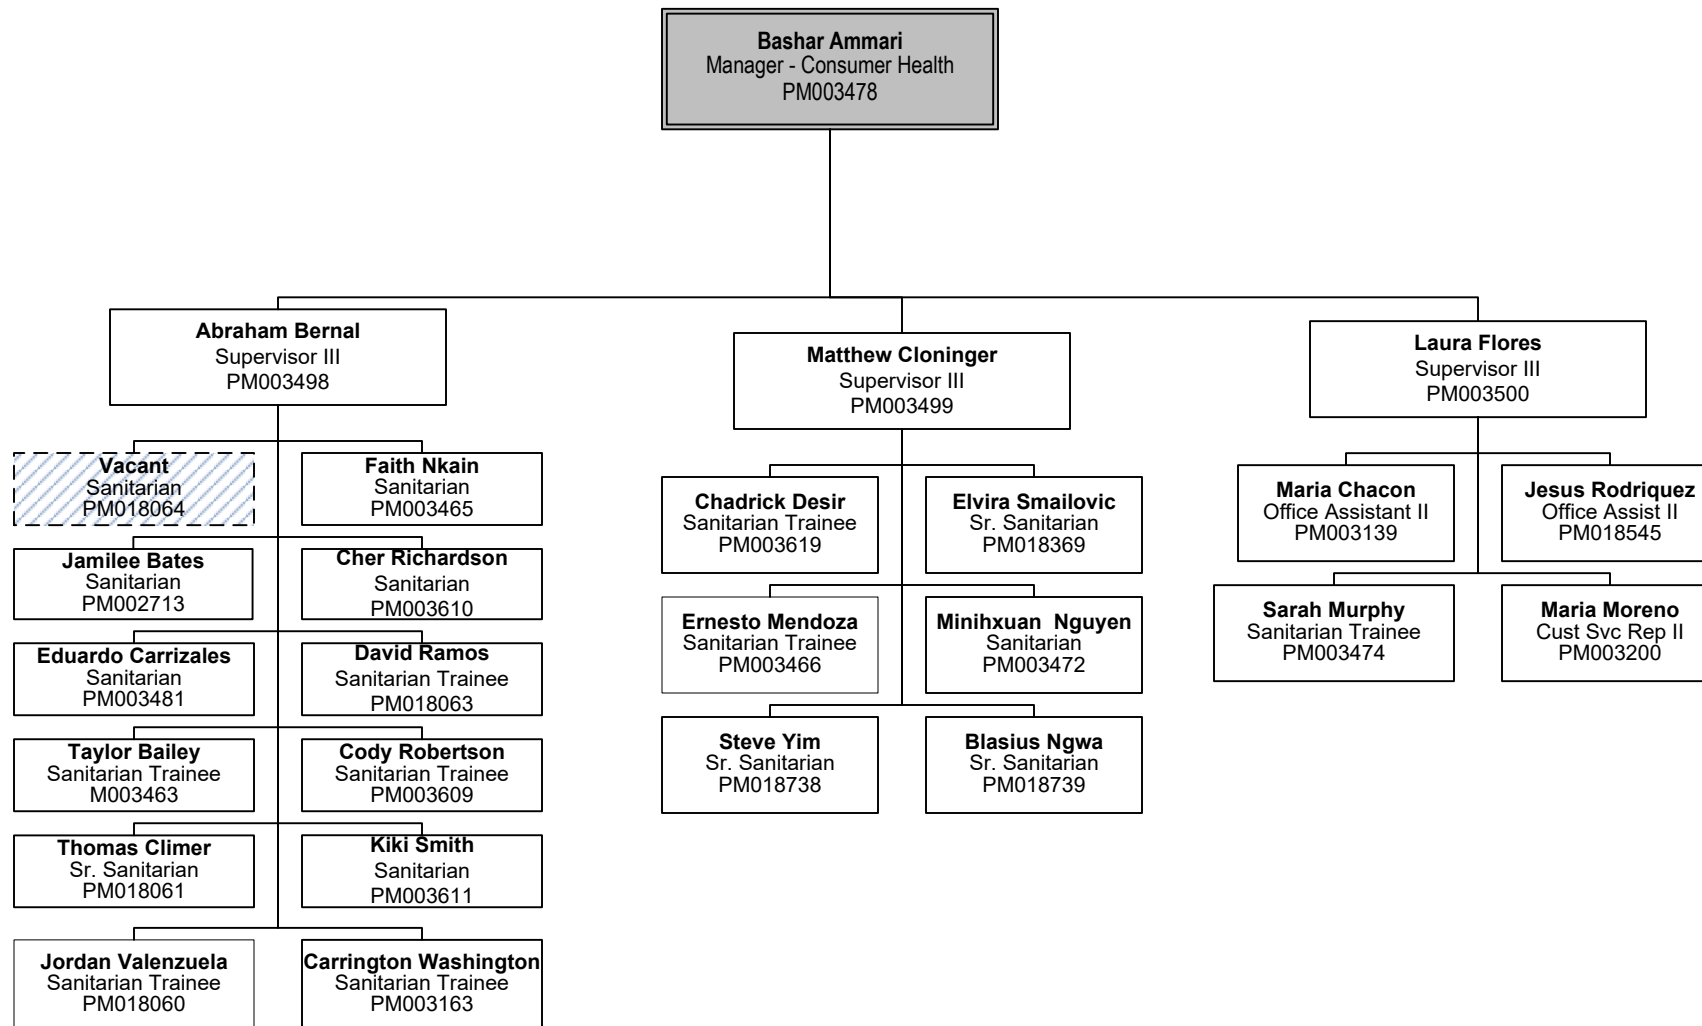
**Bashar Ammari**
Manager - Consumer Health
PM003478

**Abraham Bernal**
Supervisor III
PM003498

**Vacant**
Sanitarian
PM018064

**Faith Nkain**
Sanitarian
PM003465

**Jamilee Bates**
Sanitarian
PM002713

**Cher Richardson**
Sanitarian
PM003610

**Eduardo Carrizales**
Sanitarian
PM003481

**David Ramos**
Sanitarian Trainee
PM018063

**Taylor Bailey**
Sanitarian Trainee
M003463

**Cody Robertson**
Sanitarian Trainee
PM003609

**Thomas Climer**
Sr. Sanitarian
PM018061

**Kiki Smith**
Sanitarian
PM003611

**Jordan Valenzuela**
Sanitarian Trainee
PM018060

**Carrington Washington**
Sanitarian Trainee
PM003163

**Matthew Cloninger**
Supervisor III
PM003499

**Chadrick Desir**
Sanitarian Trainee
PM003619

**Elvira Smailovic**
Sr. Sanitarian
PM018369

**Ernesto Mendoza**
Sanitarian Trainee
PM003466

**Minihxuan Nguyen**
Sanitarian
PM003472

**Steve Yim**
Sr. Sanitarian
PM018738

**Blasius Ngwa**
Sr. Sanitarian
PM018739

**Laura Flores**
Supervisor III
PM003500

**Maria Chacon**
Office Assistant II
PM003139

**Jesus Rodriquez**
Office Assist II
PM018545

**Sarah Murphy**
Sanitarian Trainee
PM003474

**Maria Moreno**
Cust Svc Rep II
PM003200